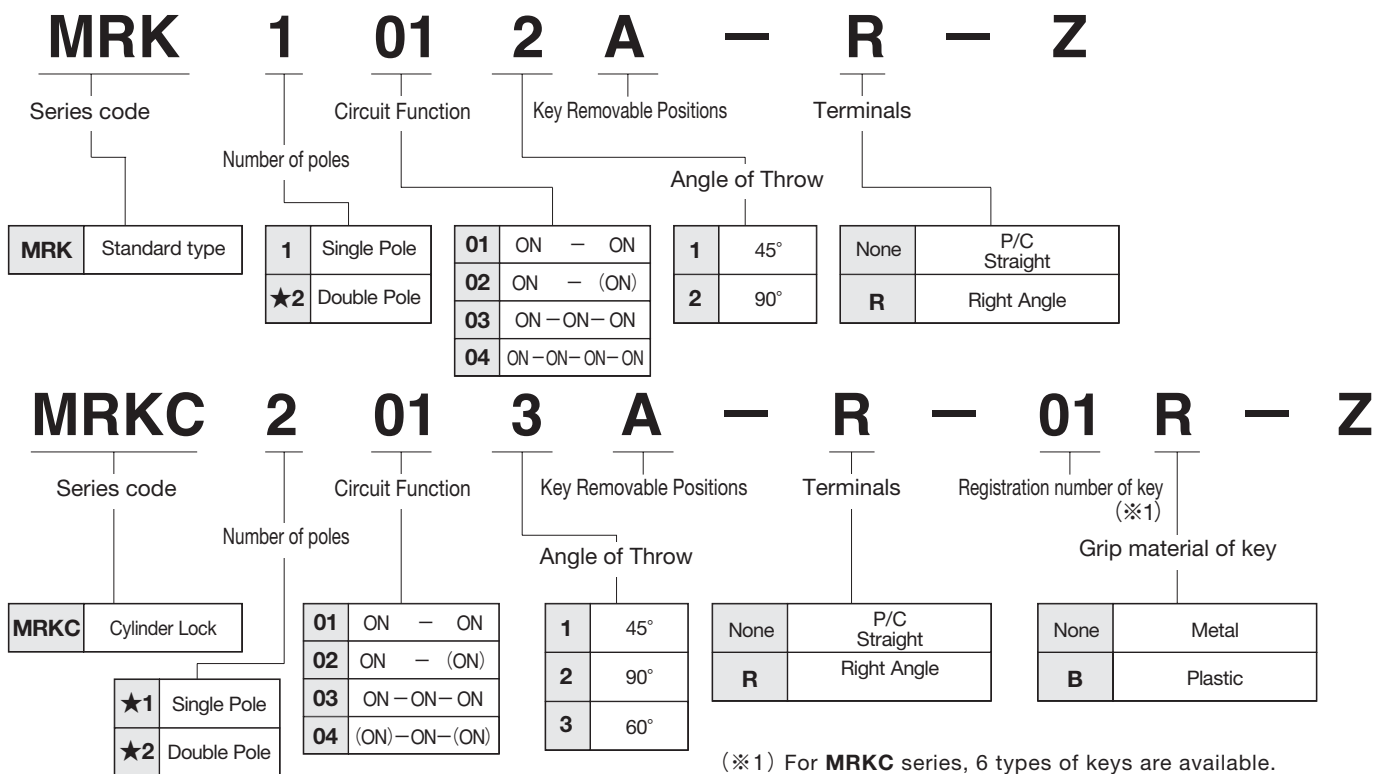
MRK 1 01 2 A — R — Z

Series code

Number of poles

Circuit Function

Key Removable Positions

Angle of Throw

Terminals

| MRK | Standard type |
|---|---|

| 1 | Single Pole |
|---|---|
| ★2 | Double Pole |

| 01 | ON — ON |
|---|---|
| 02 | ON — (ON) |
| 03 | ON — ON — ON |
| 04 | ON — ON — ON — ON |

| 1 | 45° |
|---|---|
| 2 | 90° |

| None | P/C Straight |
|---|---|
| R | Right Angle |

MRKC 2 01 3 A — R — 01 R — Z

Series code

Number of poles

Circuit Function

Key Removable Positions

Angle of Throw

Terminals

Registration number of key (※1)

Grip material of key

| MRKC | Cylinder Lock |
|---|---|

| ★1 | Single Pole |
|---|---|
| ★2 | Double Pole |

| 01 | ON — ON |
|---|---|
| 02 | ON — (ON) |
| 03 | ON — ON — ON |
| 04 | (ON) — ON — (ON) |

| 1 | 45° |
|---|---|
| 2 | 90° |
| 3 | 60° |

| None | P/C Straight |
|---|---|
| R | Right Angle |

| None | Metal |
|---|---|
| B | Plastic |

(※1) For MRKC series, 6 types of keys are available.